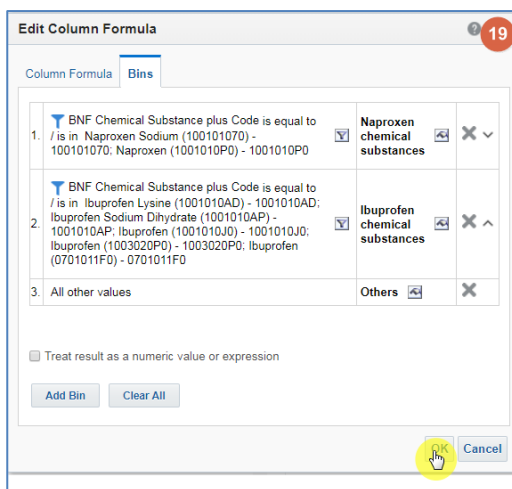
Edit Column Formula

19

Column Formula | Bins

| | | | |
|---|---|---|---|
| 1. | BNF Chemical Substance plus Code is equal to / is in Naproxen Sodium (100101070) - 100101070; Naproxen (1001010P0) - 1001010P0 | Naproxen chemical substances | |
| 2. | BNF Chemical Substance plus Code is equal to / is in Ibuprofen Lysine (1001010AD) - 1001010AD; Ibuprofen Sodium Dihydrate (1001010AP) - 1001010AP; Ibuprofen (1001010J0) - 1001010J0; Ibuprofen (1003020P0) - 1003020P0; Ibuprofen (0701011F0) - 0701011F0 | Ibuprofen chemical substances | |
| 3. | All other values | Others | |

Treat result as a numeric value or expression

Add Bin | Clear All

OK | Cancel